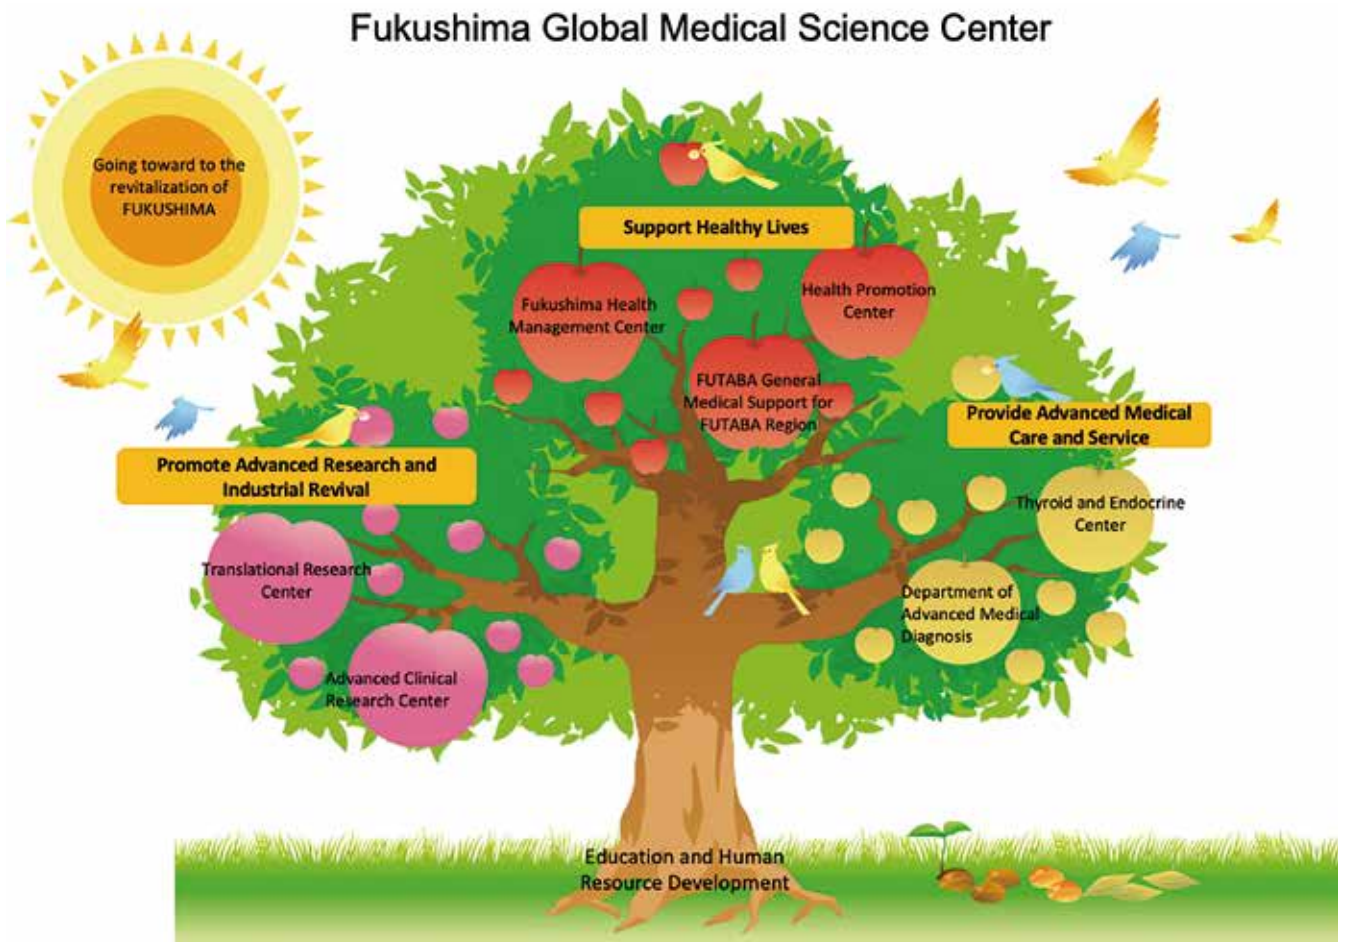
Fukushima Global Medical Science Center

Going toward to the revitalization of FUKUSHIMA

Support Healthy Lives

Fukushima Health Management Center

Health Promotion Center

FUTABA General Medical Support for FUTABA Region

Provide Advanced Medical Care and Service

Promote Advanced Research and Industrial Revival

Thyroid and Endocrine Center

Translational Research Center

Department of Advanced Medical Diagnosis

Advanced Clinical Research Center

Education and Human Resource Development